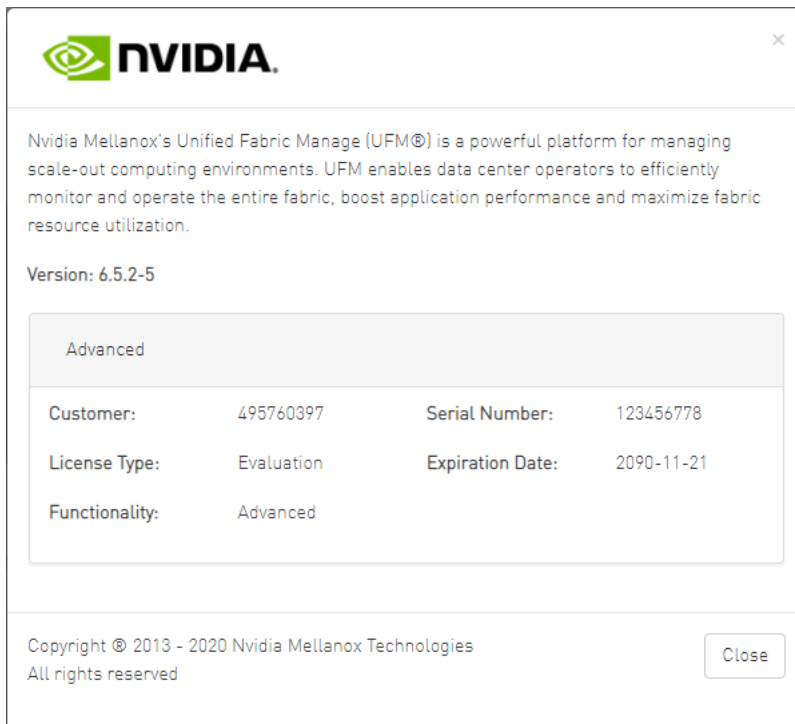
NVIDIA.

×

Nvidia Mellanox's Unified Fabric Manage (UFM®) is a powerful platform for managing scale-out computing environments. UFM enables data center operators to efficiently monitor and operate the entire fabric, boost application performance and maximize fabric resource utilization.

Version: 6.5.2-5

Advanced

| Customer: | 495760397 | Serial Number: | 123456778 |
|---|---|---|---|
| License Type: | Evaluation | Expiration Date: | 2090-11-21 |
| Functionality: | Advanced | | |

Copyright ® 2013 - 2020 Nvidia Mellanox Technologies
All rights reserved

Close